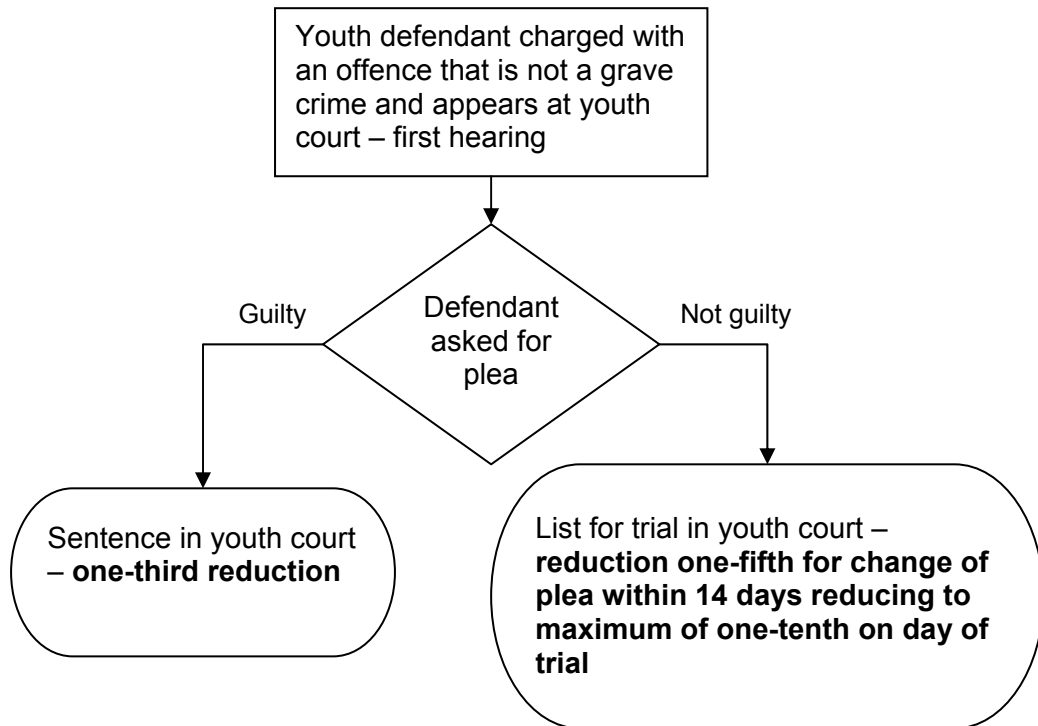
Youth defendant charged with an offence that is not a grave crime and appears at youth court – first hearing

Defendant asked for plea

Guilty

Not guilty

Sentence in youth court – **one-third reduction**

List for trial in youth court – **reduction one-fifth for change of plea within 14 days reducing to maximum of one-tenth on day of trial**